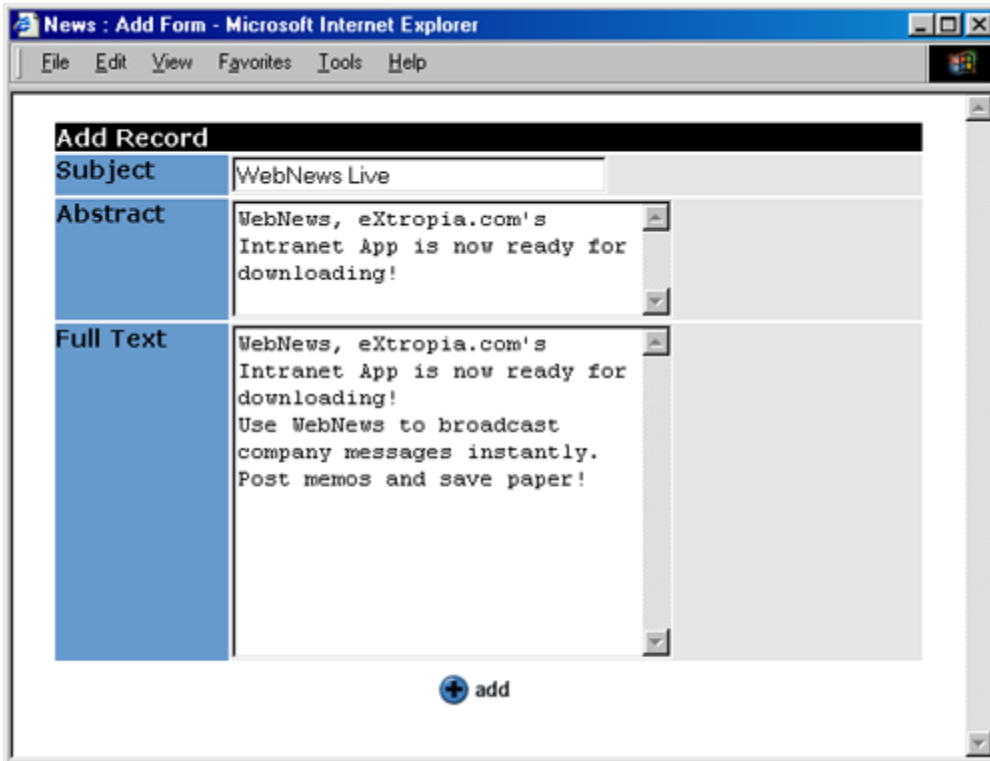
News : Add Form - Microsoft Internet Explorer

File Edit View Favorites Tools Help

Add Record

| Subject | WebNews Live |
|---|---|
| Abstract | WebNews, eXtropia.com's Intranet App is now ready for downloading! |
| Full Text | WebNews, eXtropia.com's Intranet App is now ready for downloading!<br>Use WebNews to broadcast company messages instantly.<br>Post memos and save paper! |

add